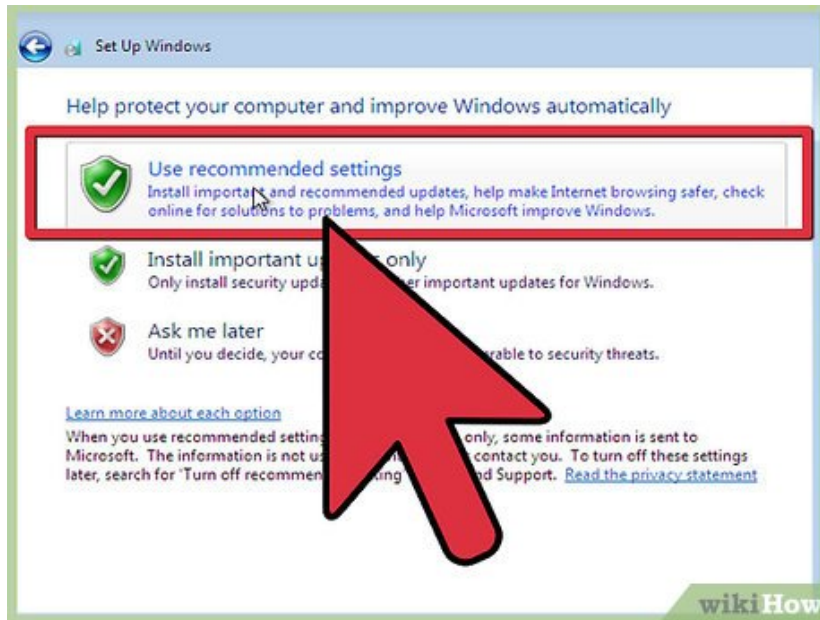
Set Up Windows

Help protect your computer and improve Windows automatically

Use recommended settings
Install important and recommended updates, help make Internet browsing safer, check online for solutions to problems, and help Microsoft improve Windows.

Install important u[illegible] only
Only install security upd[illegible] important updates for Windows.

Ask me later
Until you decide, your co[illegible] rable to security threats.

Learn more about each option
When you use recommended setting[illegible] only, some information is sent to Microsoft. The information is not us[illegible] contact you. To turn off these settings later, search for 'Turn off recommen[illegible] d Support. Read the privacy statement

wikiHow